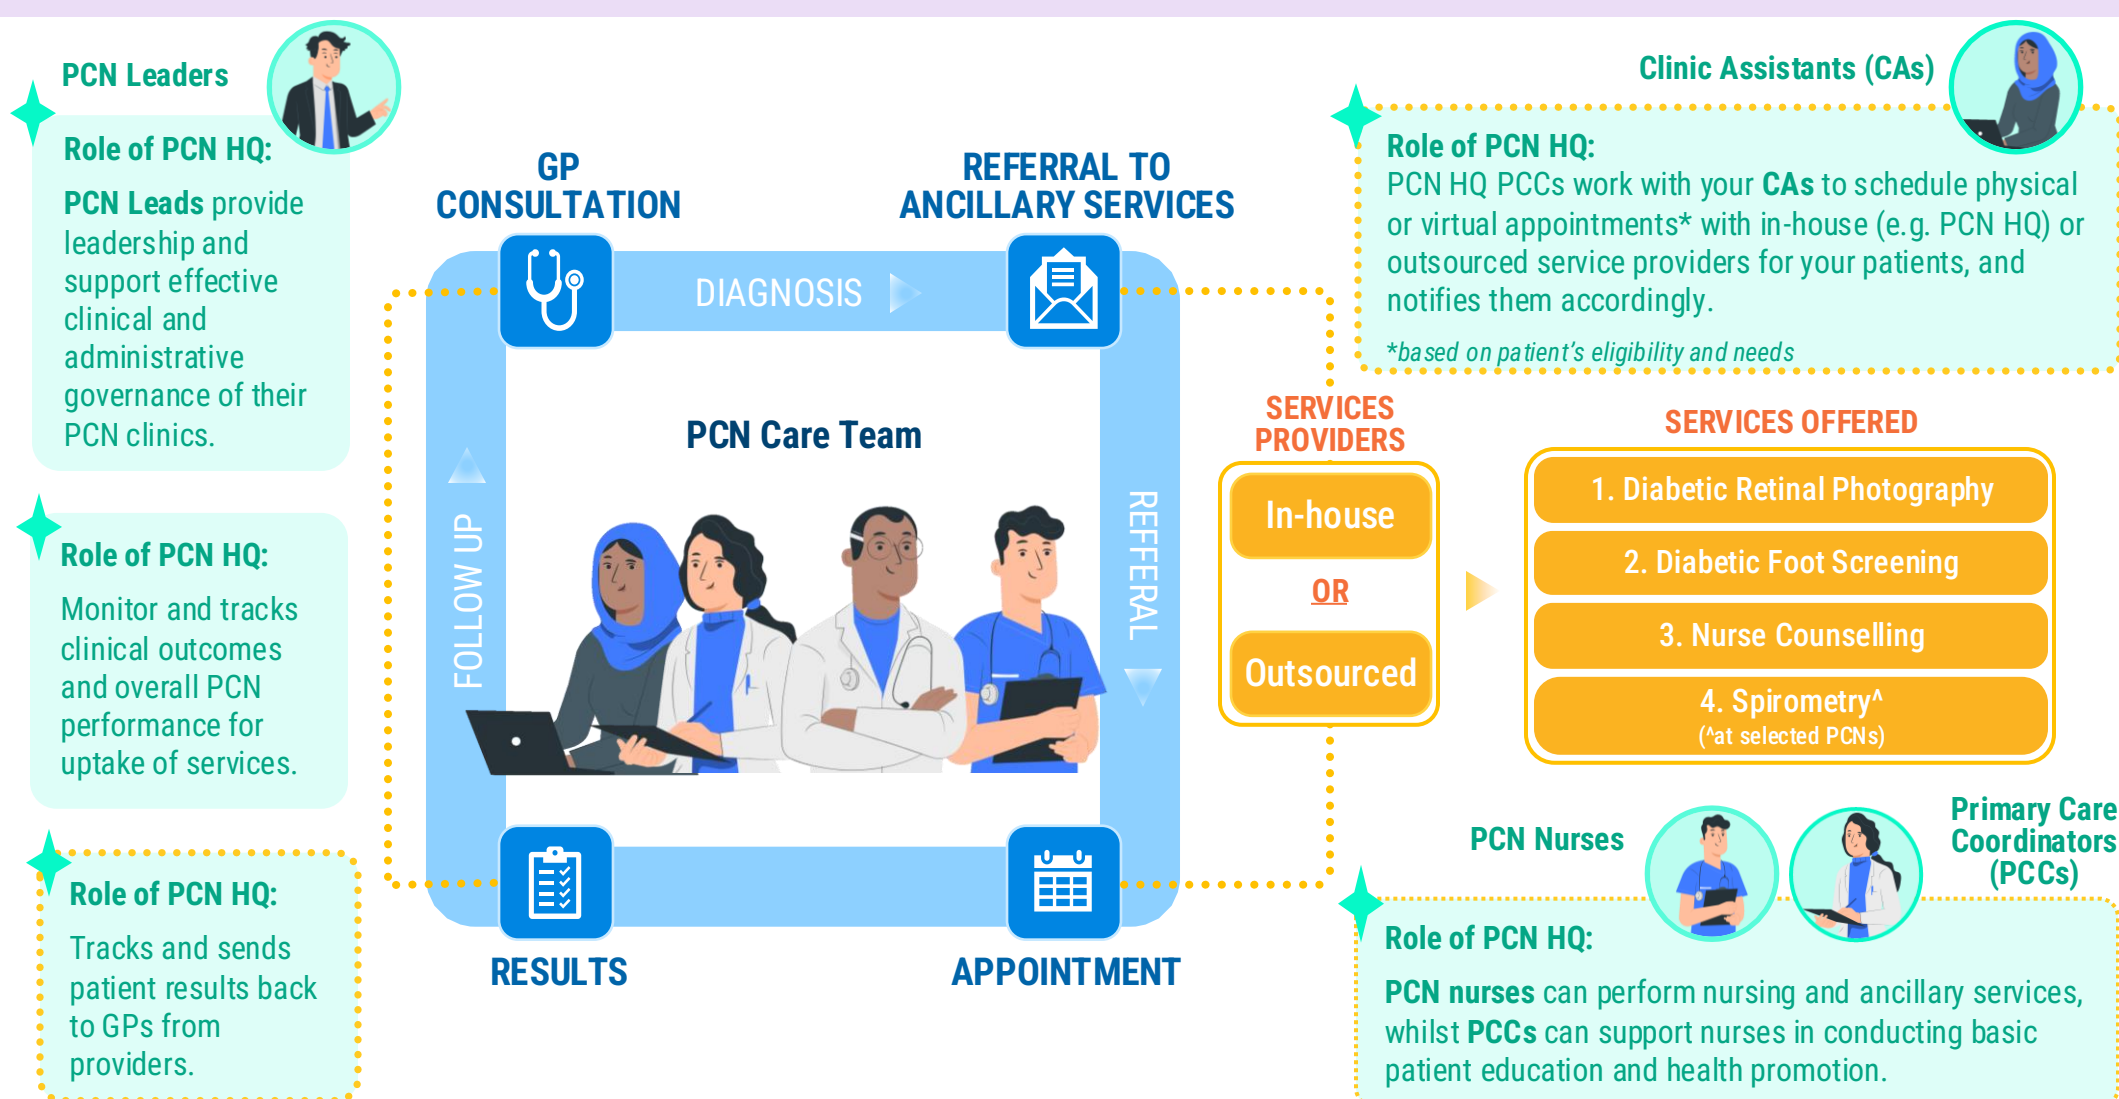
PCN Leaders

Role of PCN HQ:

PCN Leads provide leadership and support effective clinical and administrative governance of their PCN clinics.

Role of PCN HQ:

Monitor and tracks clinical outcomes and overall PCN performance for uptake of services.

Role of PCN HQ:

Tracks and sends patient results back to GPs from providers.

GP CONSULTATION

REFERRAL TO ANCILLARY SERVICES

DIAGNOSIS

PCN Care Team

FOLLOW UP

REFFERAL

RESULTS

APPOINTMENT

Clinic Assistants (CAs)

Role of PCN HQ:

PCN HQ PCCs work with your CAs to schedule physical or virtual appointments* with in-house (e.g. PCN HQ) or outsourced service providers for your patients, and notifies them accordingly.

*based on patient's eligibility and needs

SERVICES PROVIDERS

In-house

OR

Outsourced

SERVICES OFFERED

1. Diabetic Retinal Photography

2. Diabetic Foot Screening

3. Nurse Counselling

4. Spirometry^
(^at selected PCNs)

PCN Nurses

Primary Care Coordinators (PCCs)

Role of PCN HQ:

PCN nurses can perform nursing and ancillary services, whilst PCCs can support nurses in conducting basic patient education and health promotion.